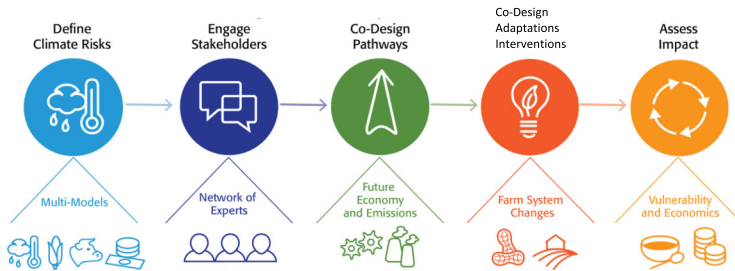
Define Climate Risks

Multi-Models

Engage Stakeholders

Network of Experts

Co-Design Pathways

Future Economy and Emissions

Co-Design Adaptations Interventions

Farm System Changes

Assess Impact

Vulnerability and Economics